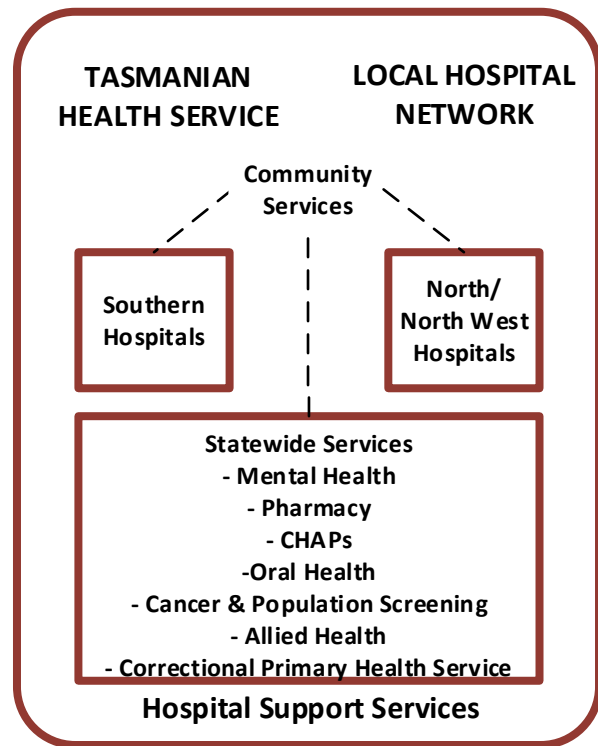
TASMANIAN HEALTH SERVICE

LOCAL HOSPITAL NETWORK

Community Services

Southern Hospitals

North/ North West Hospitals

Statewide Services
- Mental Health
- Pharmacy
- CHAPs
-Oral Health
- Cancer & Population Screening
- Allied Health
- Correctional Primary Health Service

Hospital Support Services